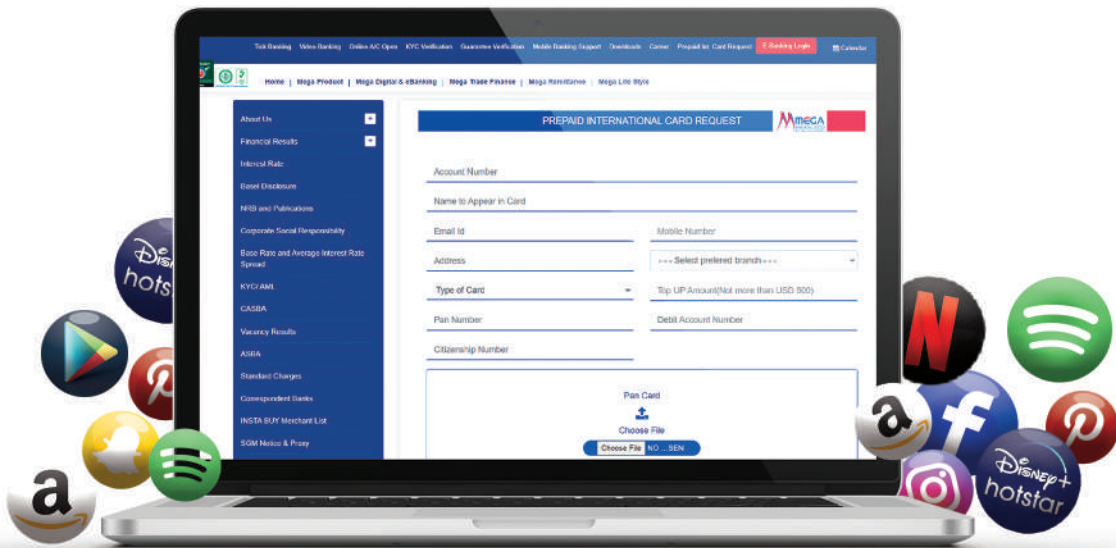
Tele Banking Video Banking Online A/C Open KYC Verification Guarantee Verification Mobile Banking Support Downloads Career Prepaid Int. Card Request E-Banking Login Calendar

Home | Mega Product | Mega Digital & eBanking | Mega Trade Finance | Mega Remittance | Mega Life Style

About Us
Financial Results
Interest Rate
Basel Disclosure
NRB and Publications
Corporate Social Responsibility
Base Rate and Average Interest Rate Spread
KYC/AML
CASBA
Vacancy Results
ASBA
Standard Charges
Correspondent Banks
INSTA BUY Merchant List
SGM Notice & Proxy

PREPAID INTERNATIONAL CARD REQUEST

MEGA

Account Number
Name to Appear in Card
Email Id
Mobile Number
Address
---Select prefered branch---
Type of Card
Top UP Amount(Not more than USD 500)
Pan Number
Debit Account Number
Citizenship Number

Pan Card
Choose File
Choose File NO ... SEN

Disney+ hotstar

Disney+ hotstar